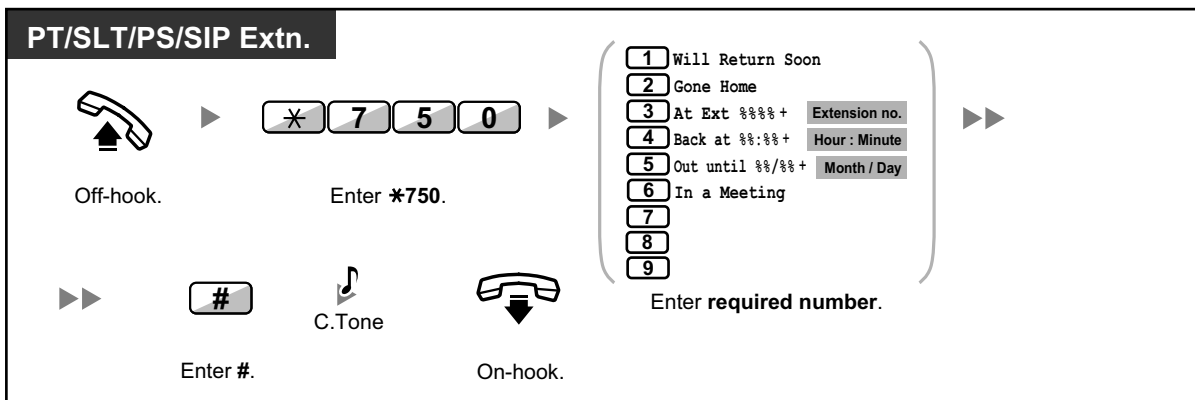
PT/SLT/PS/SIP Extn.

$\ast$ 7 5 0

Off-hook.

Enter $\ast$750.

1 Will Return Soon
2 Gone Home
3 At Ext %%%% + Extension no.
4 Back at %%:%% + Hour : Minute
5 Out until %%/%% + Month / Day
6 In a Meeting
7
8
9

Enter **required number**.

#

C.Tone

Enter **#**.

On-hook.